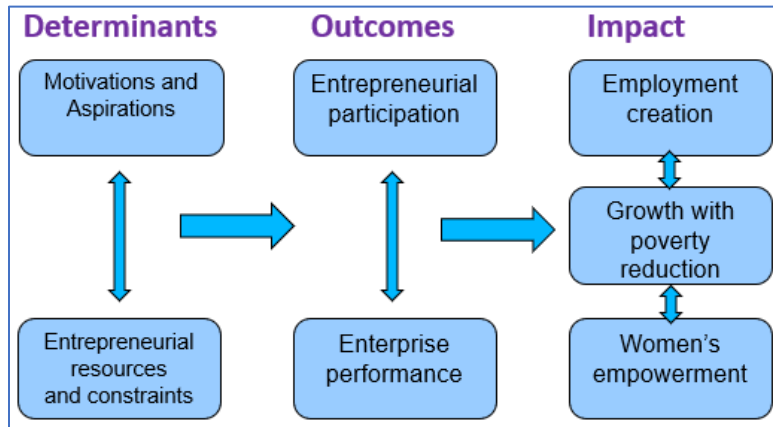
Determinants

Motivations and Aspirations

Entrepreneurial resources and constraints

Outcomes

Entrepreneurial participation

Enterprise performance

Impact

Employment creation

Growth with poverty reduction

Women's empowerment